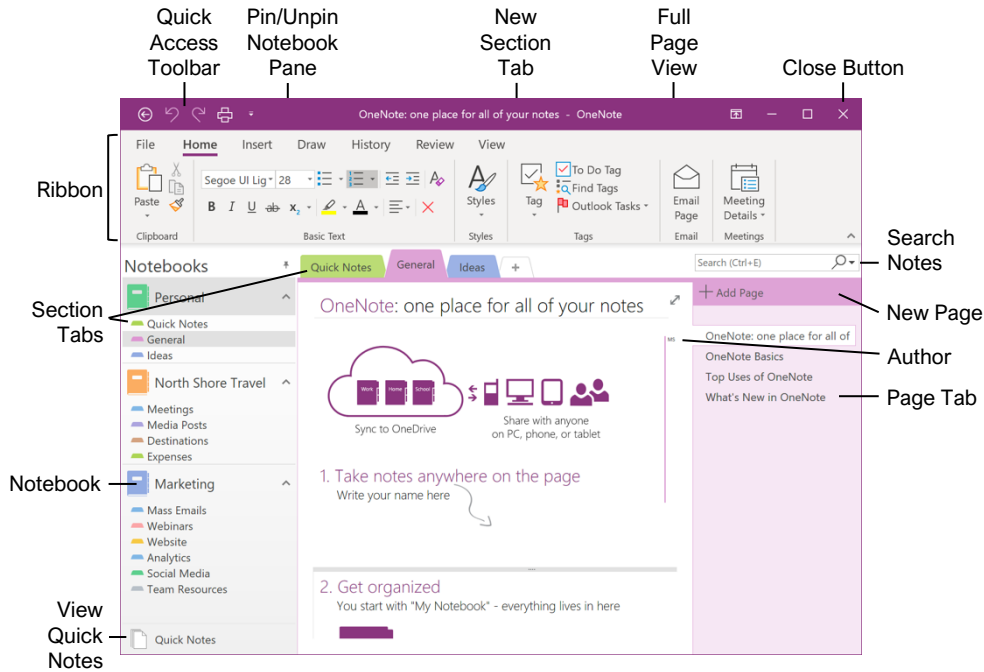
Quick Access Toolbar

Pin/Unpin Notebook Pane

New Section Tab

Full Page View

Close Button

OneNote: one place for all of your notes - OneNote

File Home Insert Draw History Review View

Paste

Segoe UI Lig 28

B I U ab $x_2$ A

Styles

Tag

To Do Tag
Find Tags
Outlook Tasks

Email Page

Meeting Details

Clipboard Basic Text Styles Tags Email Meetings

Ribbon

Notebooks

Quick Notes General Ideas +

Search (Ctrl+E)

Search Notes

Personal

Quick Notes
General
Ideas

North Shore Travel

Meetings
Media Posts
Destinations
Expenses

Marketing

Mass Emails
Webinars
Website
Analytics
Social Media
Team Resources

Quick Notes

Section Tabs

Notebook

View Quick Notes

OneNote: one place for all of your notes

Work Home School

Sync to OneDrive

Share with anyone on PC, phone, or tablet

1. Take notes anywhere on the page
Write your name here

2. Get organized
You start with "My Notebook" - everything lives in here

MS

+ Add Page

New Page

OneNote: one place for all of
OneNote Basics
Top Uses of OneNote
What's New in OneNote

Author

Page Tab